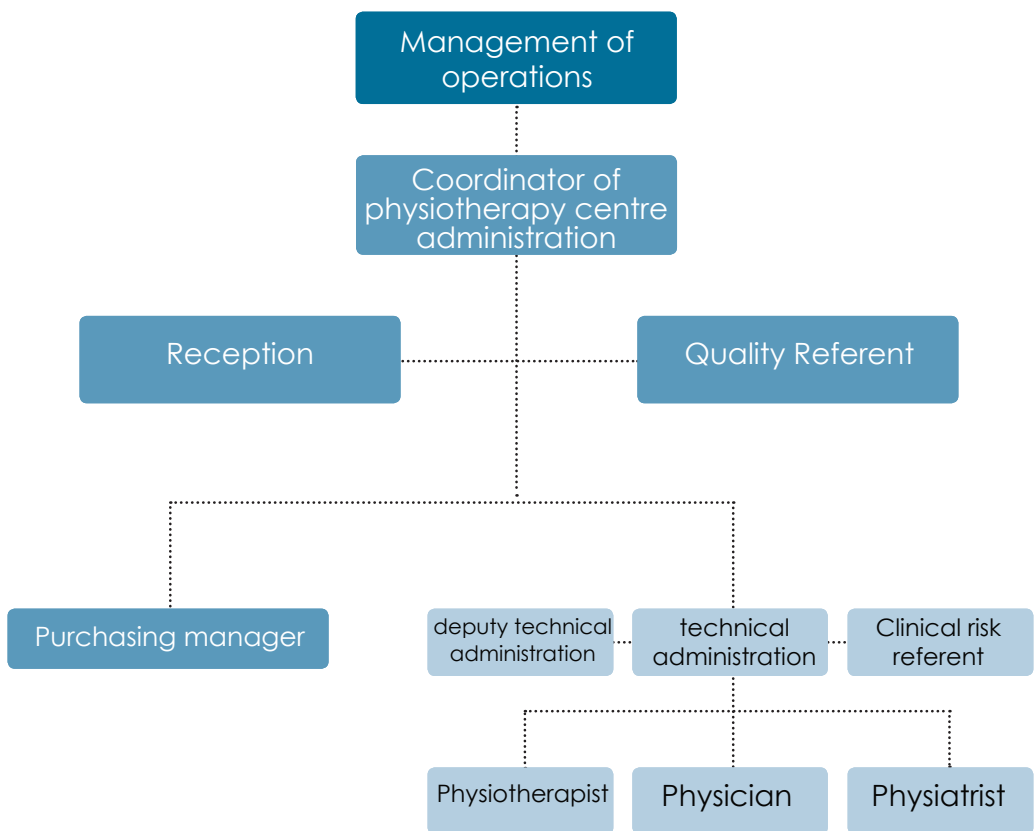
Management of operations

Coordinator of physiotherapy centre administration

Reception

Quality Referent

Purchasing manager

deputy technical administration

technical administration

Clinical risk referent

Physiotherapist

Physician

Physiatrist